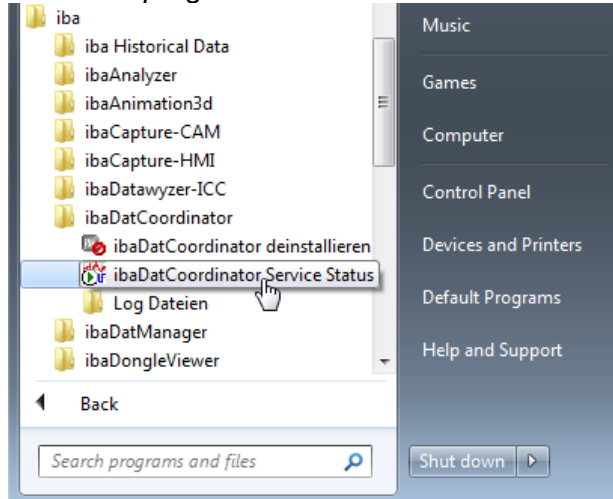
iba
iba Historical Data
ibaAnalyzer
ibaAnimation3d
ibaCapture-CAM
ibaCapture-HMI
ibaDatawyzer-ICC
ibaDatCoordinator
ibaDatCoordinator deinstallieren
ibaDatCoordinator Service Status
Log Dateien
ibaDatManager
ibaDongleViewer
Back
Search programs and files

Music
Games
Computer
Control Panel
Devices and Printers
Default Programs
Help and Support
Shut down